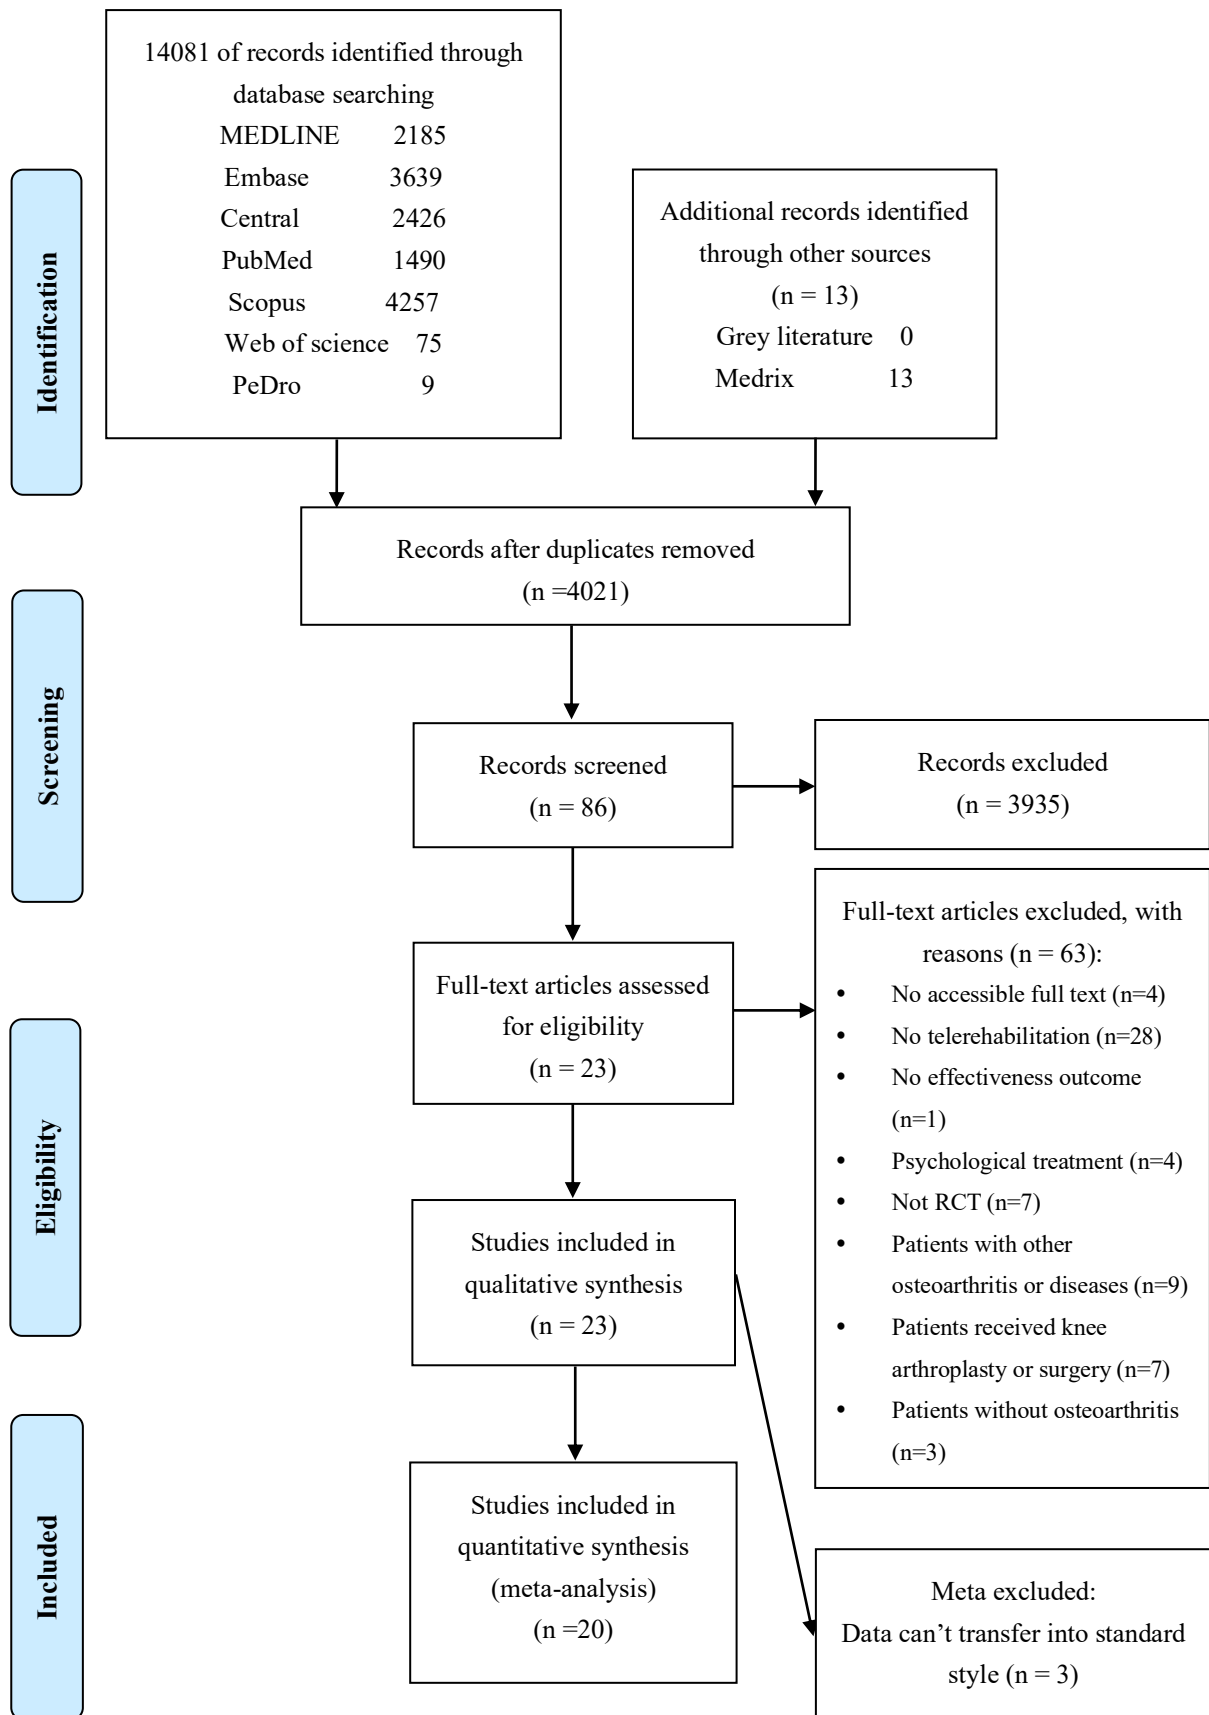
Identification

14081 of records identified through database searching
MEDLINE 2185
Embase 3639
Central 2426
PubMed 1490
Scopus 4257
Web of science 75
PeDro 9

Additional records identified through other sources
(n = 13)
Grey literature 0
Medrix 13

Records after duplicates removed
(n =4021)

Screening

Records screened
(n = 86)

Records excluded
(n = 3935)

Eligibility

Full-text articles assessed for eligibility
(n = 23)

Full-text articles excluded, with reasons (n = 63):
• No accessible full text (n=4)
• No telerehabilitation (n=28)
• No effectiveness outcome (n=1)
• Psychological treatment (n=4)
• Not RCT (n=7)
• Patients with other osteoarthritis or diseases (n=9)
• Patients received knee arthroplasty or surgery (n=7)
• Patients without osteoarthritis (n=3)

Studies included in qualitative synthesis
(n = 23)

Included

Studies included in quantitative synthesis (meta-analysis)
(n =20)

Meta excluded:
Data can’t transfer into standard style (n = 3)